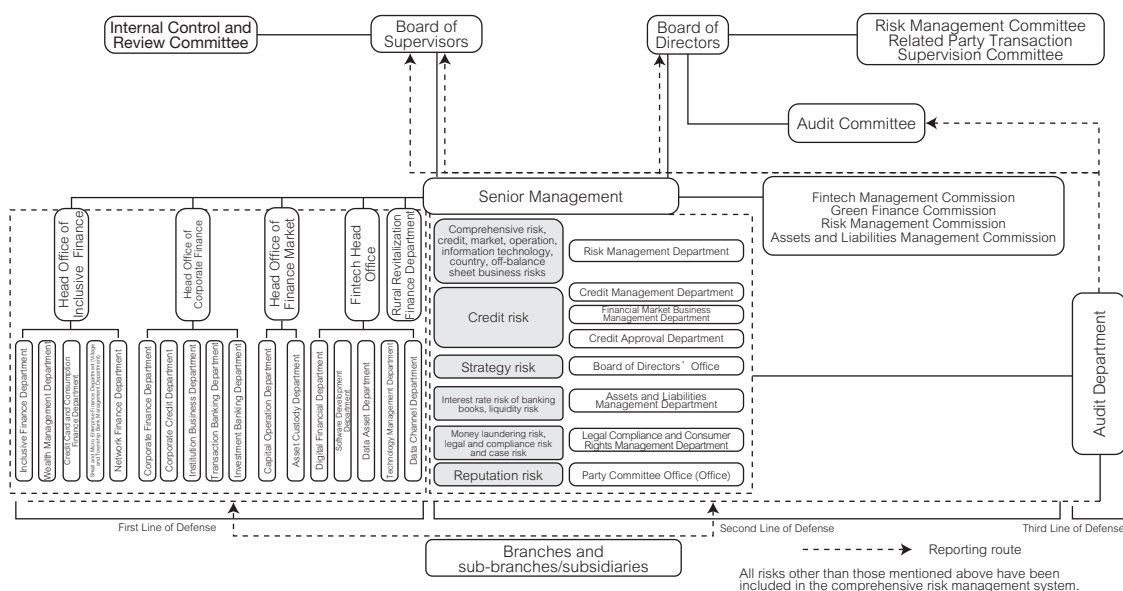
Internal Control and Review Committee

Board of Supervisors

Board of Directors

Risk Management Committee
Related Party Transaction Supervision Committee

Audit Committee

Senior Management

Fintech Management Commission
Green Finance Commission
Risk Management Commission
Assets and Liabilities Management Commission

Head Office of Inclusive Finance

Head Office of Corporate Finance

Head Office of Finance Market

Fintech Head Office

Rural Revitalization Finance Department

Inclusive Finance Department

Wealth Management Department

Credit Card and Consumption Finance Department

Small and Micro Enterprise Finance Department (Village and Township Bank Management Department)

Network Finance Department

Corporate Finance Department

Corporate Credit Department

Institution Business Department

Transaction Banking Department

Investment Banking Department

Capital Operation Department

Asset Custody Department

Digital Financial Department

Software Development Department

Data Asset Department

Technology Management Department

Data Channel Department

Comprehensive risk, credit, market, operation, information technology, country, off-balance sheet business risks

Risk Management Department

Credit risk

Credit Management Department

Financial Market Business Management Department

Credit Approval Department

Strategy risk

Board of Directors' Office

Interest rate risk of banking books, liquidity risk

Assets and Liabilities Management Department

Money laundering risk, legal and compliance risk and case risk

Legal Compliance and Consumer Rights Management Department

Reputation risk

Party Committee Office (Office)

Audit Department

First Line of Defense

Second Line of Defense

Third Line of Defense

Branches and sub-branches/subsidiaries

Reporting route

All risks other than those mentioned above have been included in the comprehensive risk management system.